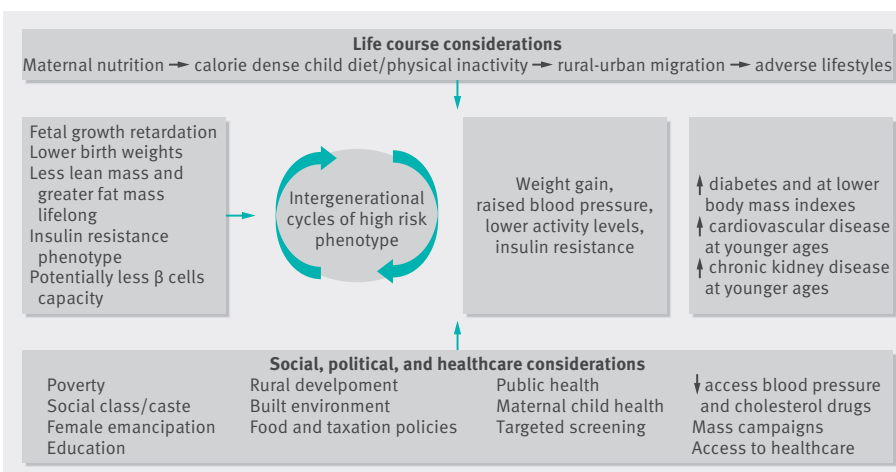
**Life course considerations**
Maternal nutrition → calorie dense child diet/physical inactivity → rural-urban migration → adverse lifestyles

Fetal growth retardation
Lower birth weights
Less lean mass and greater fat mass lifelong
Insulin resistance phenotype
Potentially less β cells capacity

Intergenerational cycles of high risk phenotype

Weight gain, raised blood pressure, lower activity levels, insulin resistance

↑ diabetes and at lower body mass indexes
↑ cardiovascular disease at younger ages
↑ chronic kidney disease at younger ages

**Social, political, and healthcare considerations**
Poverty
Social class/caste
Female emancipation
Education

Rural develpoment
Built environment
Food and taxation policies

Public health
Maternal child health
Targeted screening

↓ access blood pressure and cholesterol drugs
Mass campaigns
Access to healthcare